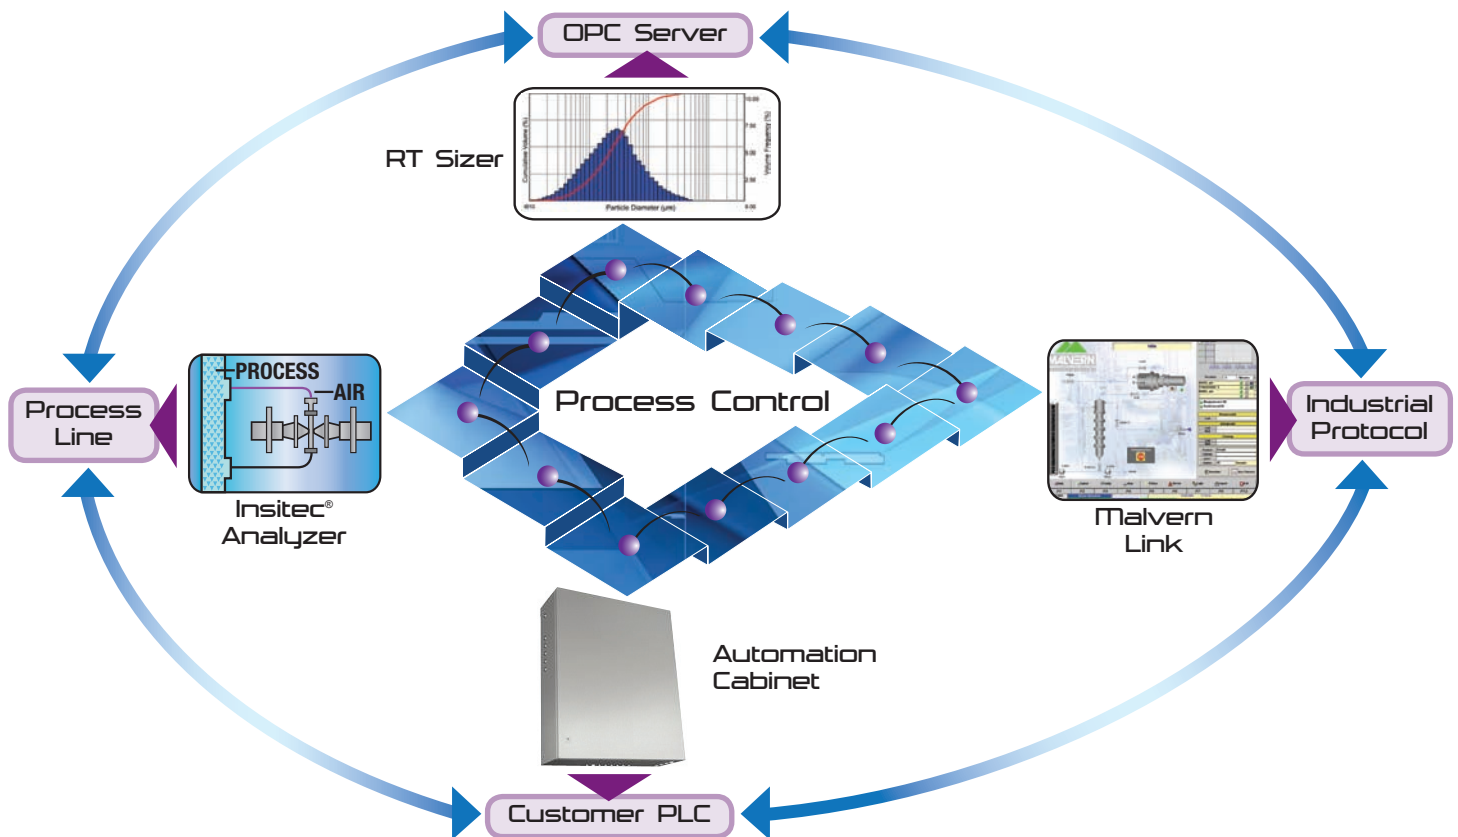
OPC Server

RT Sizer

Cumulative Volume (%)

Volume Frequency (%)

Particle Diameter (µm)

Process Line

PROCESS

AIR

Insitec® Analyzer

Process Control

MALVERN

Malvern Link

Industrial Protocol

Automation Cabinet

Customer PLC